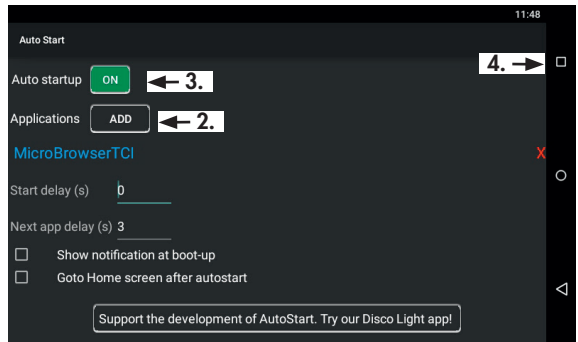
11:48

Auto Start

Auto startup ON 3.

4.

Applications ADD 2.

MicroBrowserTCI X

Start delay (s) 0

Next app delay (s) 3

Show notification at boot-up

Goto Home screen after autostart

Support the development of AutoStart. Try our Disco Light app!